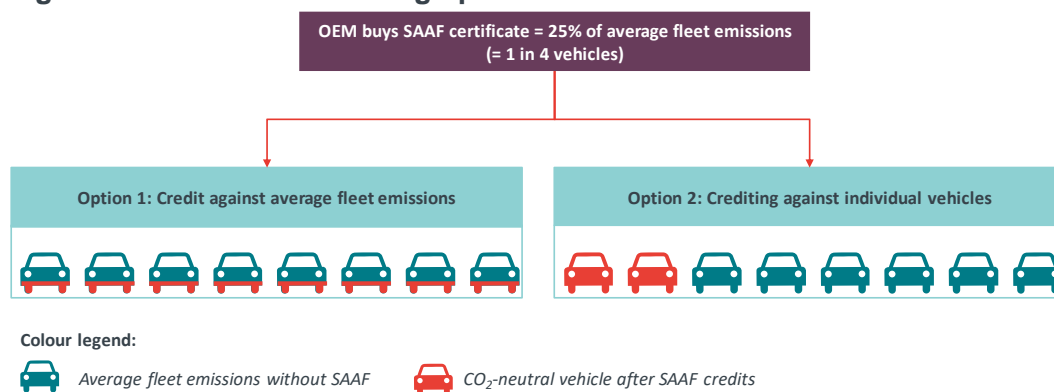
OEM buys SAAF certificate = 25% of average fleet emissions (= 1 in 4 vehicles)

Option 1: Credit against average fleet emissions

Option 2: Crediting against individual vehicles

Colour legend:

Average fleet emissions without SAAF

$CO_2$-neutral vehicle after SAAF credits